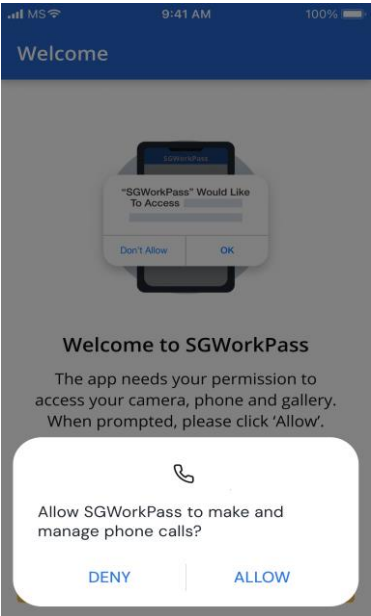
MS 9:41 AM 100%

Welcome

SGWorkPass

"SGWorkPass" Would Like To Access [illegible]

Don't Allow OK

Welcome to SGWorkPass

The app needs your permission to access your camera, phone and gallery. When prompted, please click 'Allow'.

Allow SGWorkPass to make and manage phone calls?

DENY ALLOW